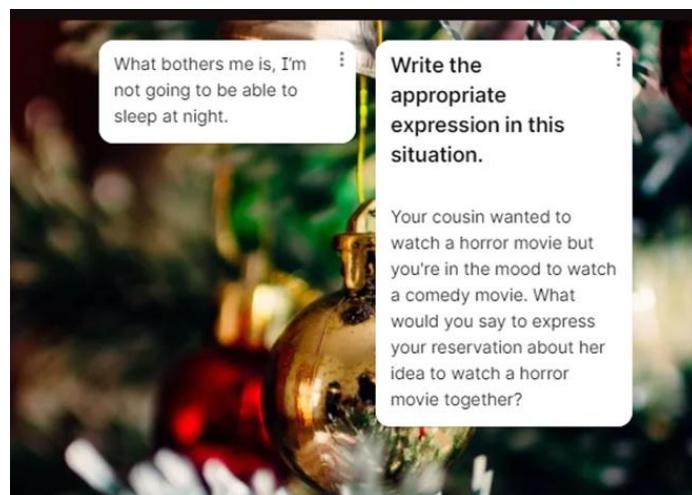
What bothers me is, I'm not going to be able to sleep at night.

Write the appropriate expression in this situation.

Your cousin wanted to watch a horror movie but you're in the mood to watch a comedy movie. What would you say to express your reservation about her idea to watch a horror movie together?